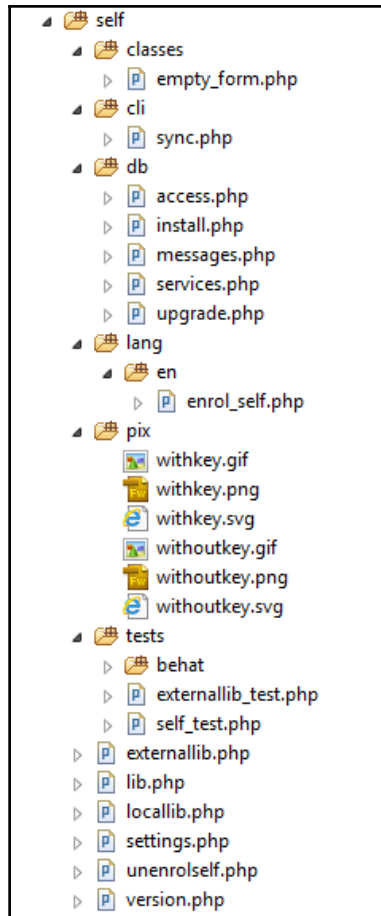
self
classes
empty_form.php
cli
sync.php
db
access.php
install.php
messages.php
services.php
upgrade.php
lang
en
enrol_self.php
pix
withkey.gif
withkey.png
withkey.svg
withoutkey.gif
withoutkey.png
withoutkey.svg
tests
behat
externallib_test.php
self_test.php
externallib.php
lib.php
locallib.php
settings.php
unenrolself.php
version.php